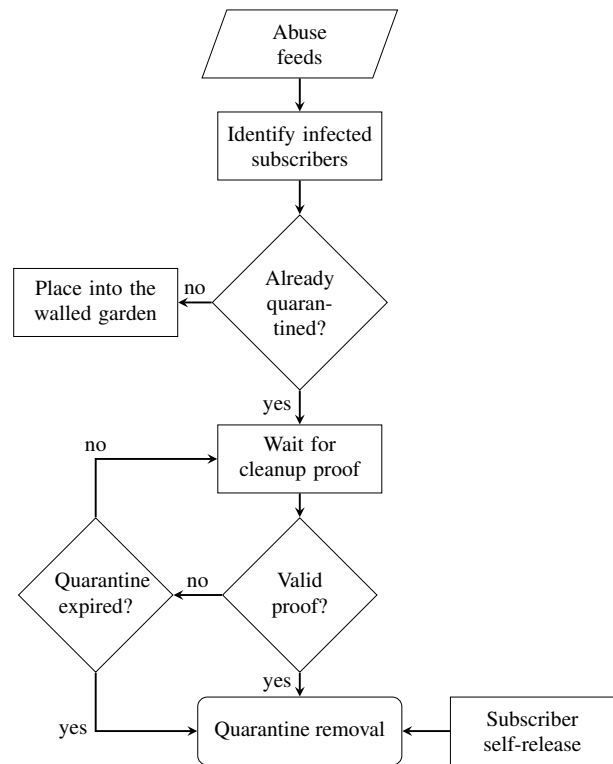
Abuse feeds

Identify infected subscribers

Already quarantined?

no

Place into the walled garden

yes

no

Wait for cleanup proof

Quarantine expired?

no

Valid proof?

yes

yes

Quarantine removal

Subscriber self-release